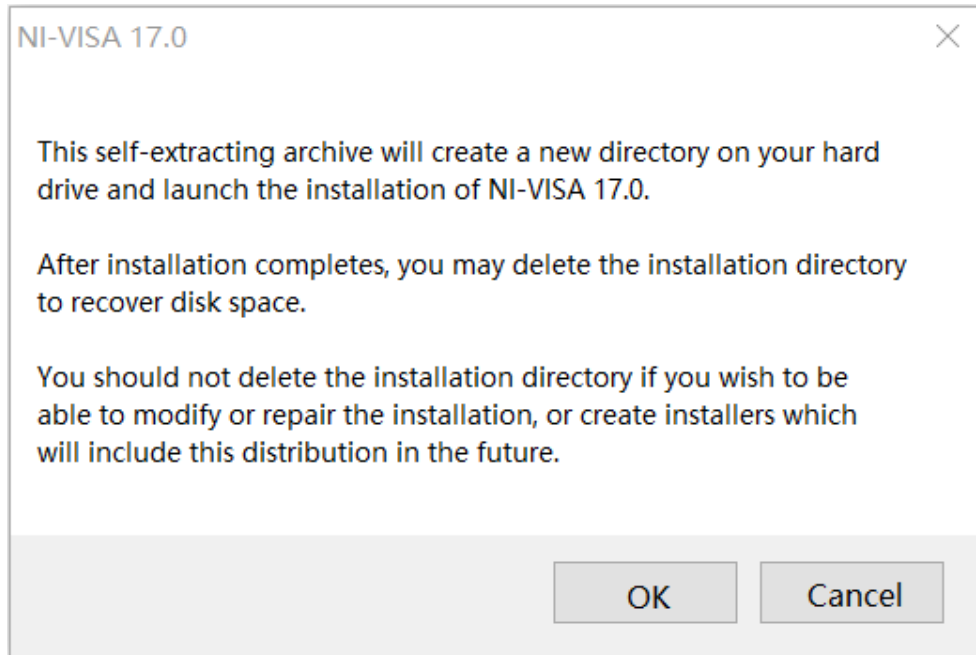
NI-VISA 17.0

×

This self-extracting archive will create a new directory on your hard drive and launch the installation of NI-VISA 17.0.

After installation completes, you may delete the installation directory to recover disk space.

You should not delete the installation directory if you wish to be able to modify or repair the installation, or create installers which will include this distribution in the future.

OK

Cancel